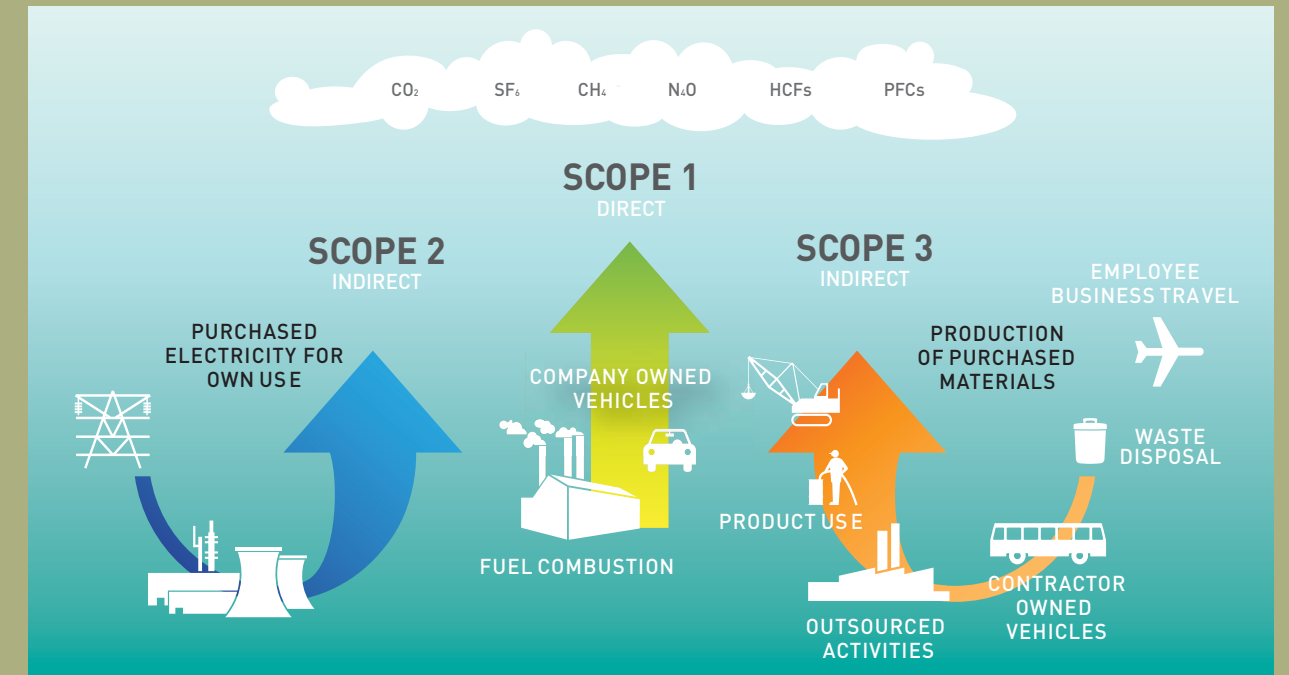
$CO_2$ $SF_6$ $CH_4$ $N_4O$ HCFs PFCs

SCOPE 1
DIRECT

SCOPE 2
INDIRECT

SCOPE 3
INDIRECT

EMPLOYEE BUSINESS TRAVEL

PURCHASED ELECTRICITY FOR OWN USE

PRODUCTION OF PURCHASED MATERIALS

COMPANY OWNED VEHICLES

WASTE DISPOSAL

PRODUCT USE

FUEL COMBUSTION

CONTRACTOR OWNED VEHICLES

OUTSOURCED ACTIVITIES